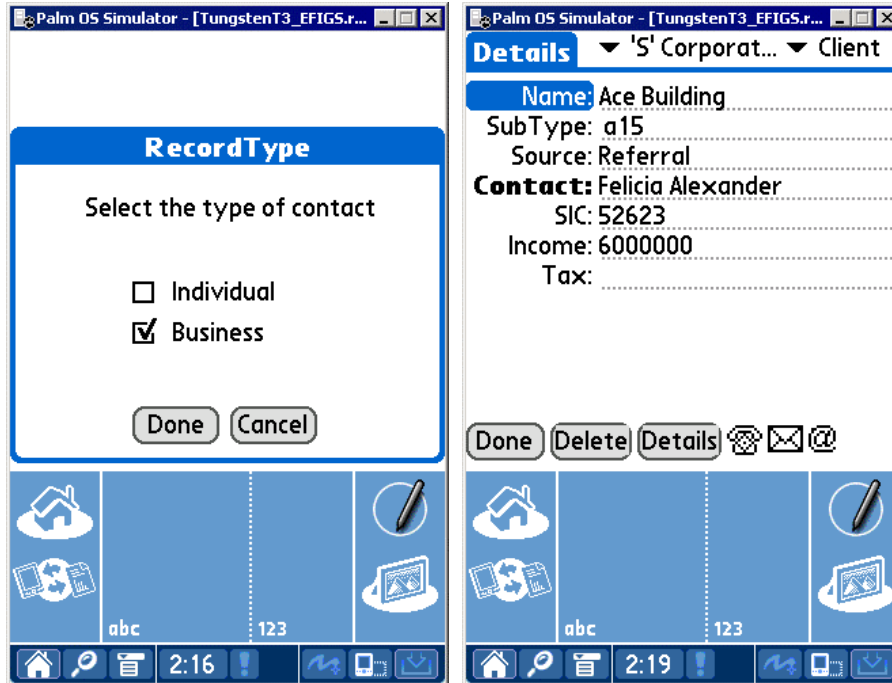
Palm OS Simulator - [TungstenT3_EFIGS.r...

RecordType

Select the type of contact

☐ Individual

☑ Business

Done Cancel

abc 123

2:16

Palm OS Simulator - [TungstenT3_EFIGS.r...

Details ▼ 'S' Corporat... ▼ Client

Name: Ace Building
SubType: a15
Source: Referral
Contact: Felicia Alexander
SIC: 52623
Income: 6000000
Tax:

Done Delete Details @

abc 123

2:19